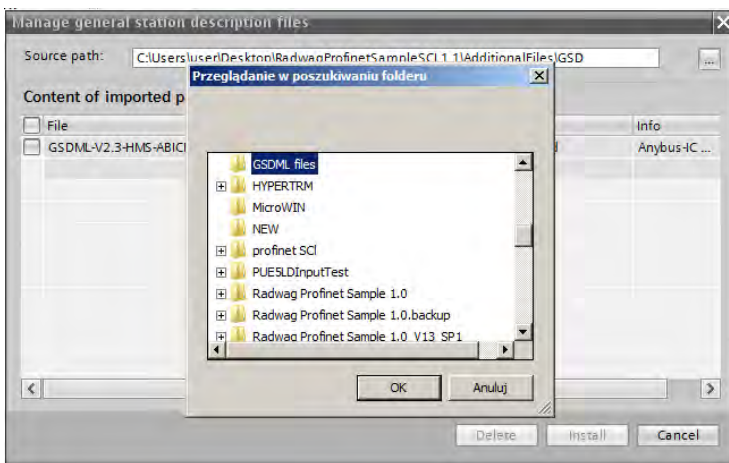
Manage general station description files

Source path: C:\Users\user\Desktop\RadwagProfinetSampleSCL1.1\AdditionalFiles\GSD ...

Content of imported p

File
GSDML-V2.3-HMS-ABICI

Info
Anybus-IC ...

Przeglądanie w poszukiwaniu folderu

GSDML files
HYPERTRM
MicroWIN
NEW
profinet SCl
PUE5LDInputTest
Radwag Profinet Sample 1.0
Radwag Profinet Sample 1.0.backup
Radwag Profinet Sample 1.0_V13_SP1

OK
Anuluj

Delete
Install
Cancel